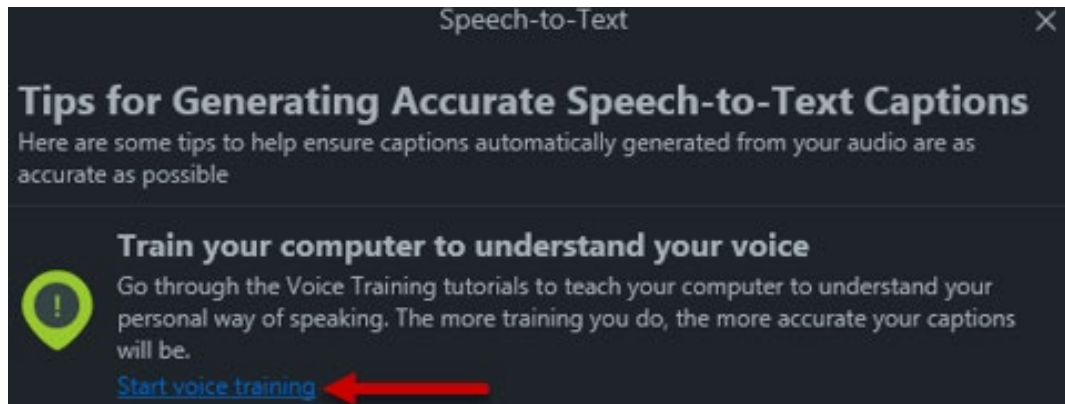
Speech-to-Text

×

Tips for Generating Accurate Speech-to-Text Captions

Here are some tips to help ensure captions automatically generated from your audio are as accurate as possible

!

Train your computer to understand your voice

Go through the Voice Training tutorials to teach your computer to understand your personal way of speaking. The more training you do, the more accurate your captions will be.

Start voice training